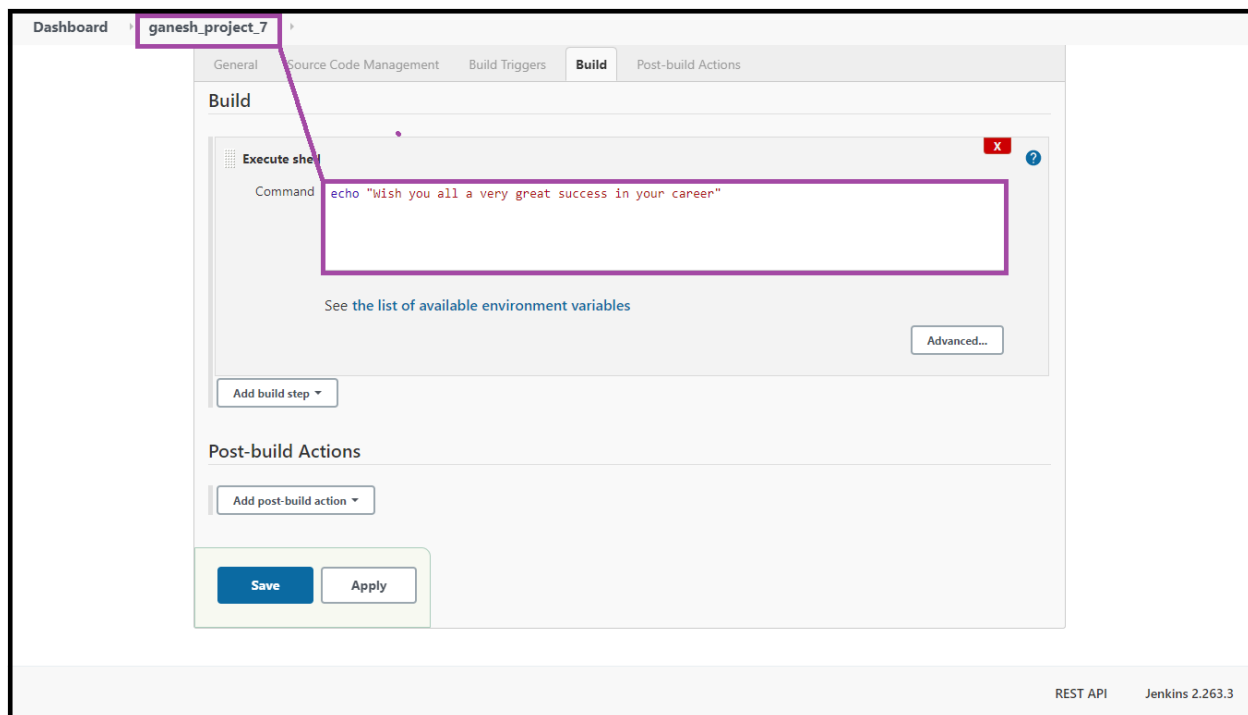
Dashboard ganesh_project_7

General Source Code Management Build Triggers Build Post-build Actions

Build

Execute shell

X

?

Command echo "Wish you all a very great success in your career"

See the list of available environment variables

Advanced...

Add build step

Post-build Actions

Add post-build action

Save Apply

REST API Jenkins 2.263.3